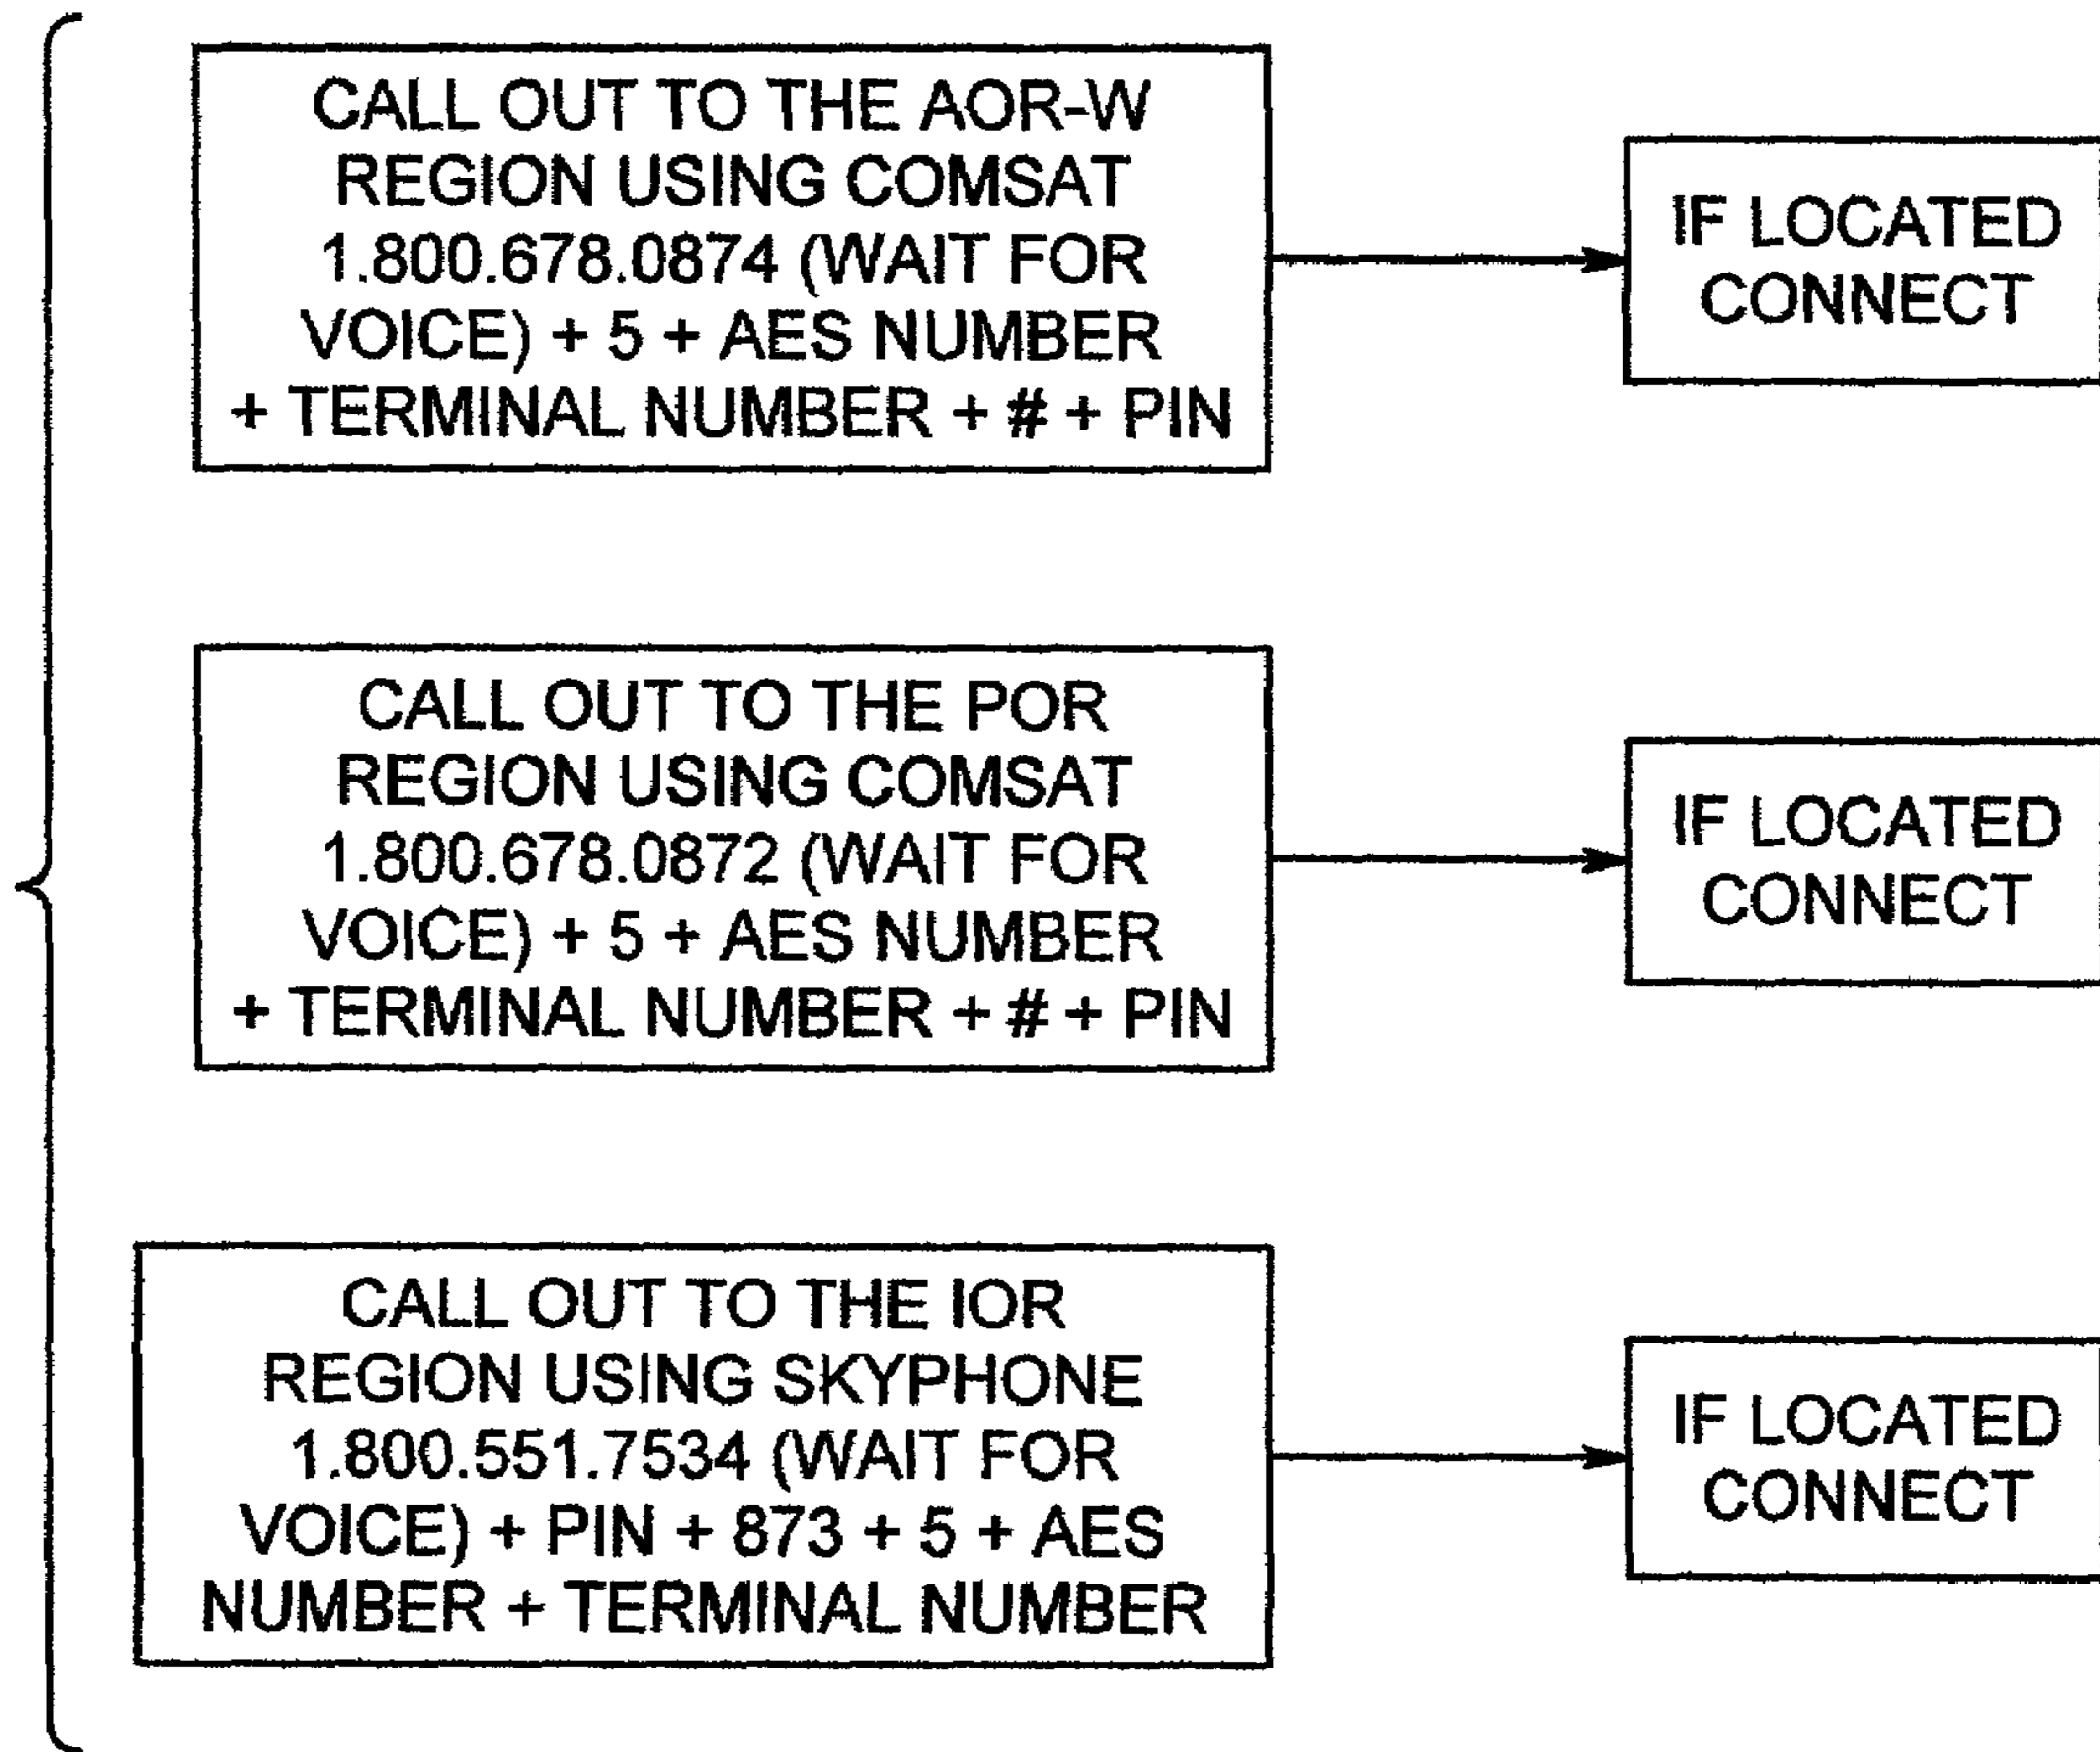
CALL OUT TO THE AOR-W REGION USING COMSAT 1.800.678.0874 (WAIT FOR VOICE) + 5 + AES NUMBER + TERMINAL NUMBER + # + PIN

IF LOCATED CONNECT

CALL OUT TO THE POR REGION USING COMSAT 1.800.678.0872 (WAIT FOR VOICE) + 5 + AES NUMBER + TERMINAL NUMBER + # + PIN

IF LOCATED CONNECT

CALL OUT TO THE IOR REGION USING SKYPHONE 1.800.551.7534 (WAIT FOR VOICE) + PIN + 873 + 5 + AES NUMBER + TERMINAL NUMBER

IF LOCATED CONNECT